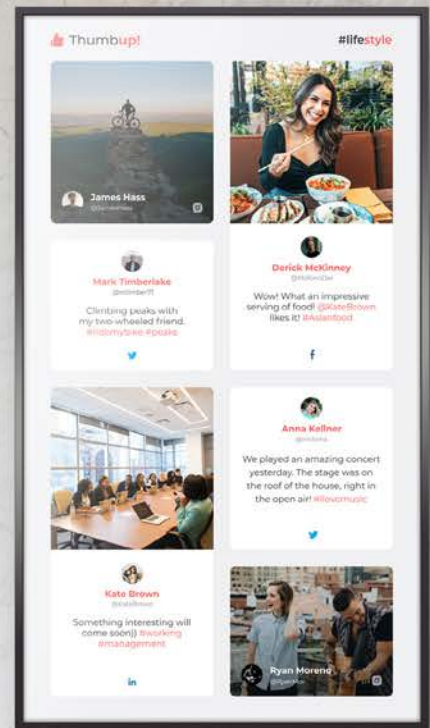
Thumbup!

#lifestyle

James Hass
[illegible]

Mark Timberlake
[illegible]
Climbing peaks with my two-wheeled friend. #ridemybike #peaks

Dorick McKinney
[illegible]
Wow! What an impressive serving of food! @KateBrown likes it! #Asianfood

Anna Kellner
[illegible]
We played an amazing concert yesterday. The stage was on the roof of the house, right in the open air! #ilovemusic

Kate Brown
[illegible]
Something interesting will come soon)) #working #management

Ryan Moreno
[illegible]